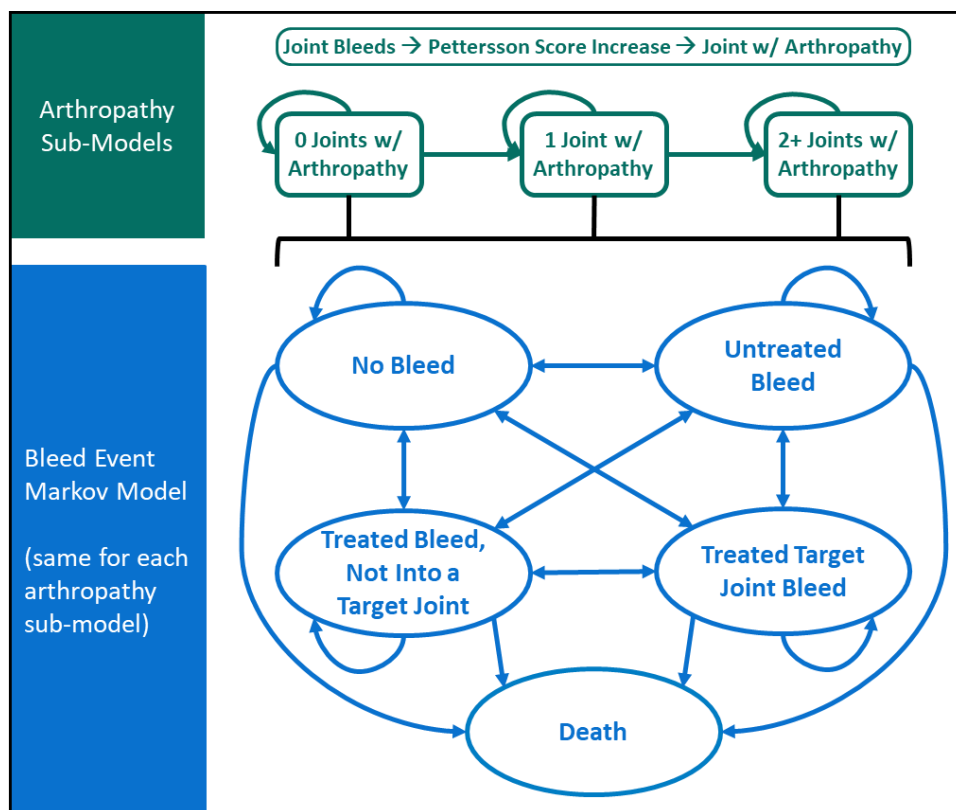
Arthropathy Sub-Models

Joint Bleeds → Pettersson Score Increase → Joint w/ Arthropathy

0 Joints w/ Arthropathy

1 Joint w/ Arthropathy

2+ Joints w/ Arthropathy

Bleed Event Markov Model

(same for each arthropathy sub-model)

No Bleed

Untreated Bleed

Treated Bleed, Not Into a Target Joint

Treated Target Joint Bleed

Death